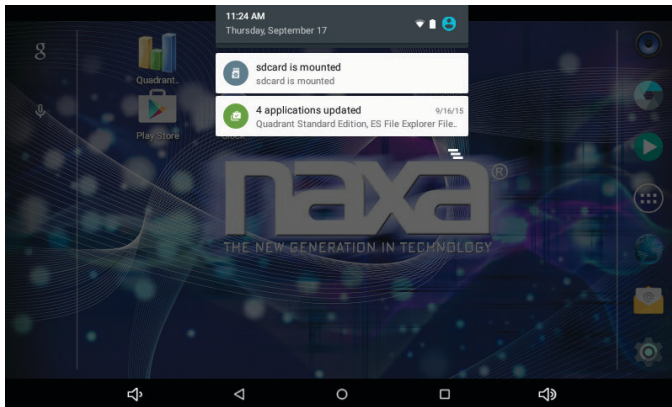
11:24 AM
Thursday, September 17

Quadrant

Play Store

sdcard is mounted
sdcard is mounted

4 applications updated 9/16/15
Quadrant Standard Edition, ES File Explorer File..

naxa®
THE NEW GENERATION IN TECHNOLOGY